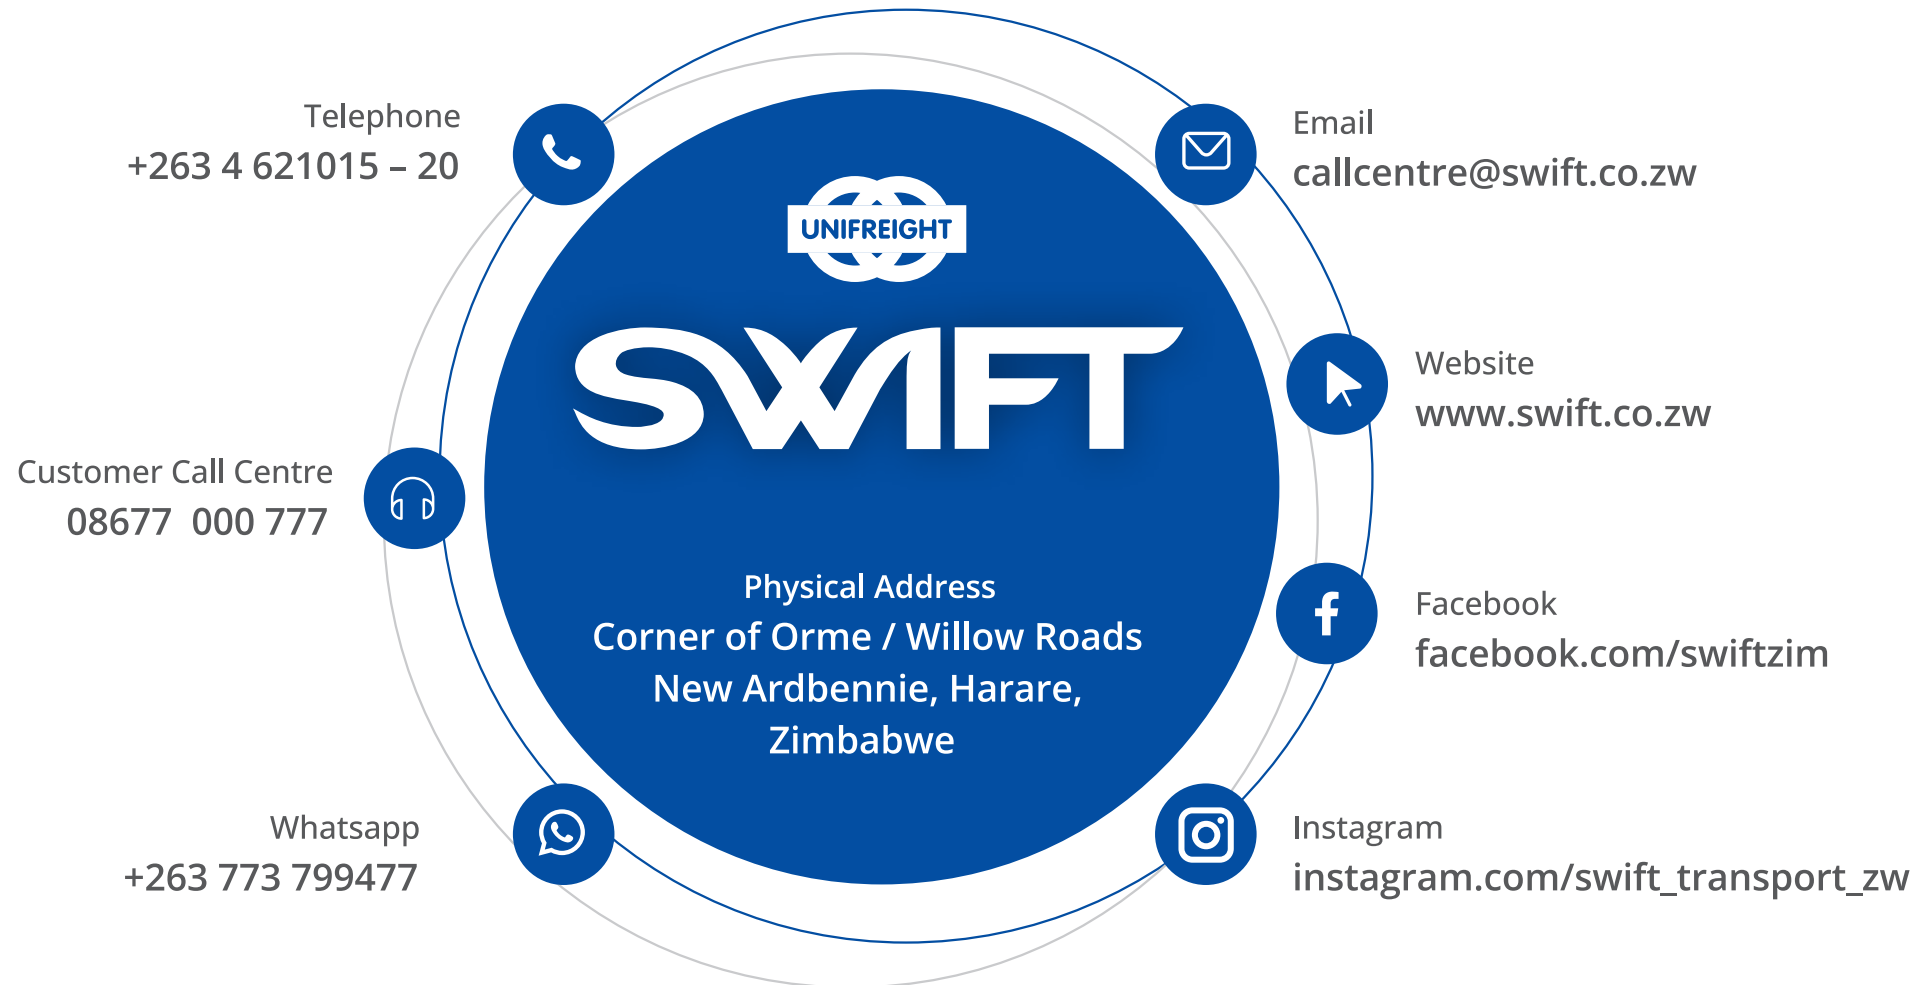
Telephone
+263 4 621015 – 20

UNIFREIGHT

SWIFT

Email
callcentre@swift.co.zw

Website
www.swift.co.zw

Customer Call Centre
08677 000 777

Physical Address
Corner of Orme / Willow Roads
New Ardbennie, Harare,
Zimbabwe

Facebook
facebook.com/swiftzim

Whatsapp
+263 773 799477

Instagram
instagram.com/swift_transport_zw